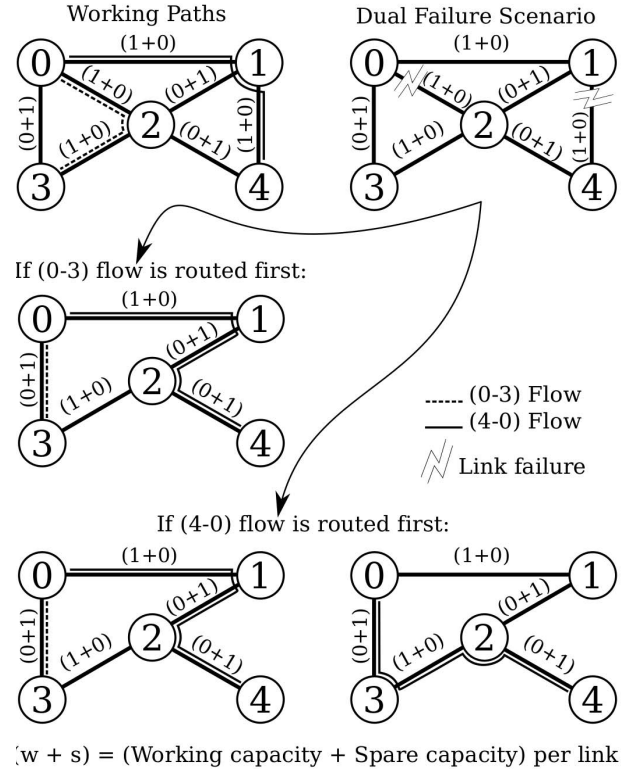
Working Paths

Dual Failure Scenario

0 (1+0) 1 (1+0) (0+1) (0+1) 2 (1+0) (0+1) (1+0) 3 4

0 (1+0) 1 (1+0) (0+1) (0+1) 2 (1+0) (0+1) (1+0) 3 4

If (0-3) flow is routed first:

0 (1+0) 1 (0+1) (0+1) (1+0) 2 (0+1) 3 4

(0-3) Flow
(4-0) Flow
Link failure

If (4-0) flow is routed first:

0 (1+0) 1 (0+1) (0+1) (1+0) 2 (0+1) 3 4

0 (1+0) 1 (0+1) (0+1) (1+0) 2 (0+1) 3 4

(w + s) = (Working capacity + Spare capacity) per link